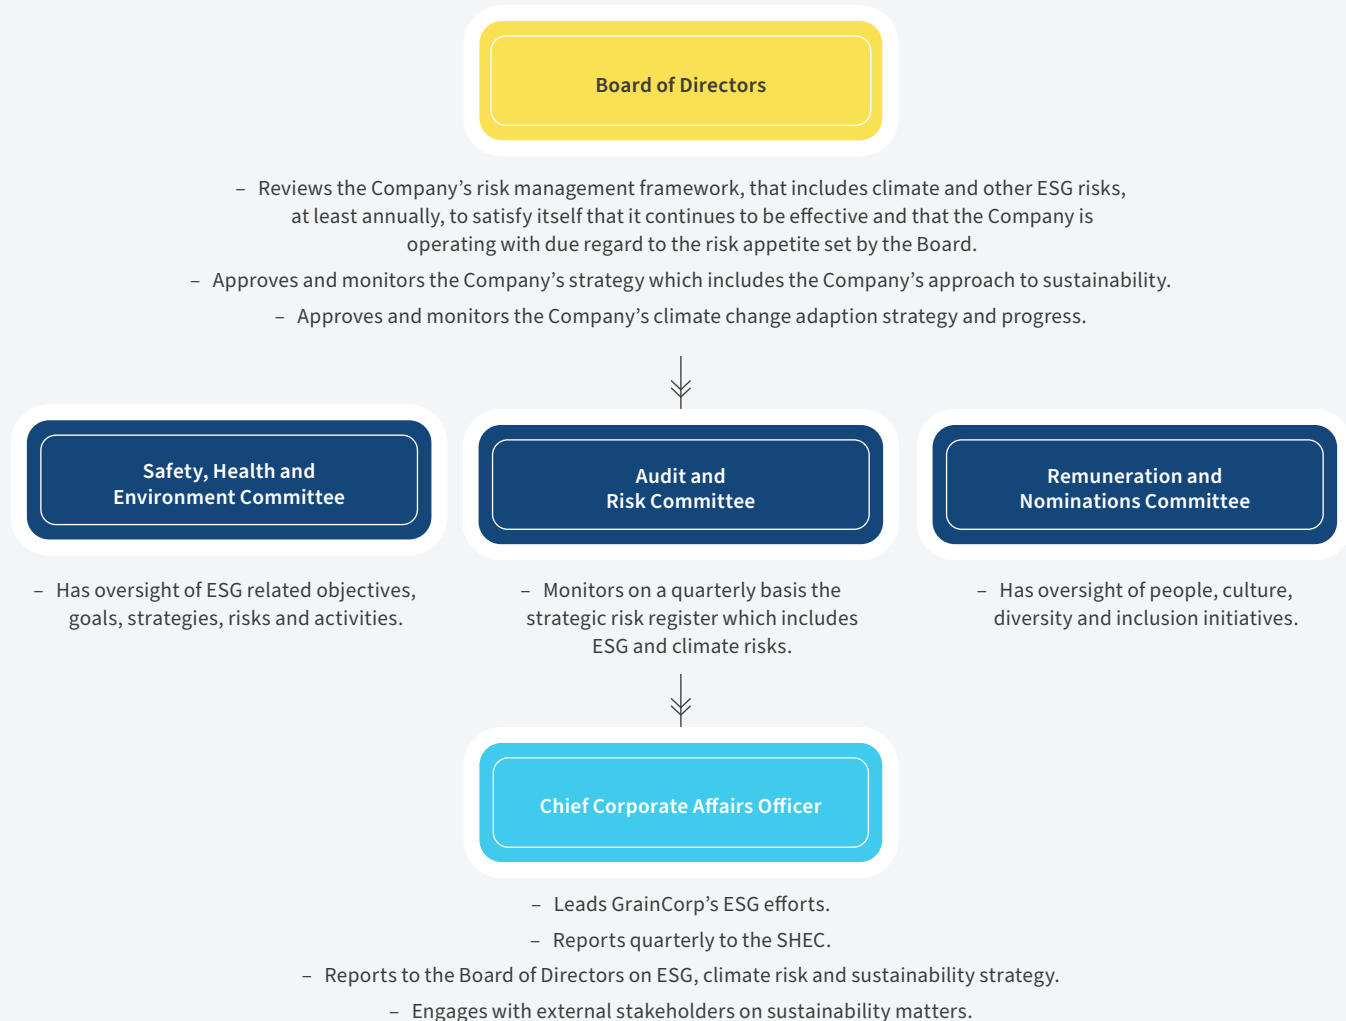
Board of Directors

– Reviews the Company’s risk management framework, that includes climate and other ESG risks, at least annually, to satisfy itself that it continues to be effective and that the Company is operating with due regard to the risk appetite set by the Board.

– Approves and monitors the Company’s strategy which includes the Company’s approach to sustainability.

– Approves and monitors the Company’s climate change adaption strategy and progress.

Safety, Health and Environment Committee

– Has oversight of ESG related objectives, goals, strategies, risks and activities.

Audit and Risk Committee

– Monitors on a quarterly basis the strategic risk register which includes ESG and climate risks.

Remuneration and Nominations Committee

– Has oversight of people, culture, diversity and inclusion initiatives.

Chief Corporate Affairs Officer

– Leads GrainCorp’s ESG efforts.

– Reports quarterly to the SHEC.

– Reports to the Board of Directors on ESG, climate risk and sustainability strategy.

– Engages with external stakeholders on sustainability matters.